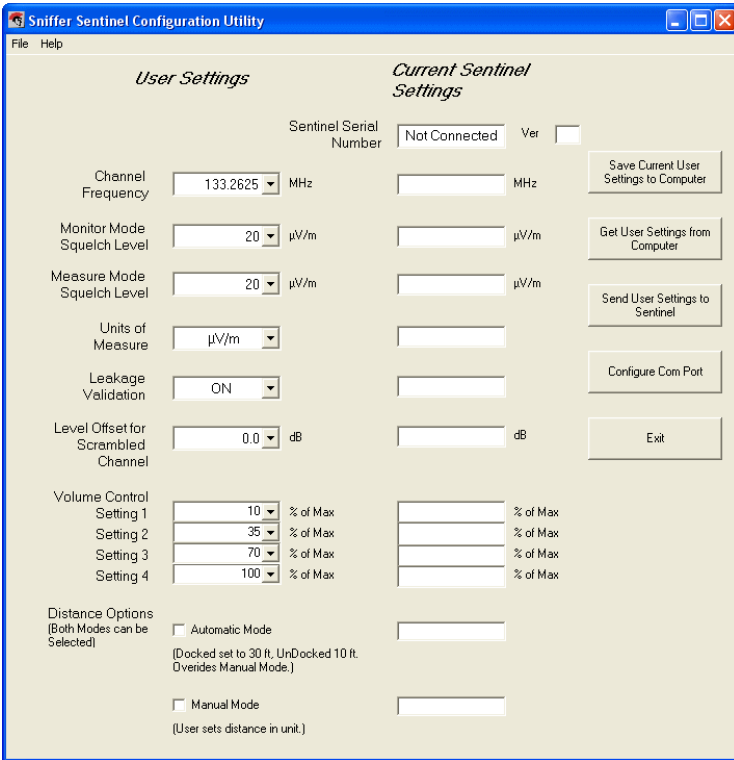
Sniffer Sentinel Configuration Utility

File Help

User Settings

Current Sentinel Settings

Sentinel Serial Number Not Connected Ver

Save Current User Settings to Computer

Channel Frequency 133.2625 MHz MHz

Get User Settings from Computer

Monitor Mode Squelch Level 20 µV/m µV/m

Measure Mode Squelch Level 20 µV/m µV/m

Send User Settings to Sentinel

Units of Measure µV/m

Configure Com Port

Leakage Validation ON

Level Offset for Scrambled Channel 0.0 dB dB

Exit

Volume Control
Setting 1 10 % of Max % of Max
Setting 2 35 % of Max % of Max
Setting 3 70 % of Max % of Max
Setting 4 100 % of Max % of Max

Distance Options (Both Modes can be Selected)

Automatic Mode

(Docked set to 30 ft, UnDocked 10 ft. Overides Manual Mode.)

Manual Mode

(User sets distance in unit.)